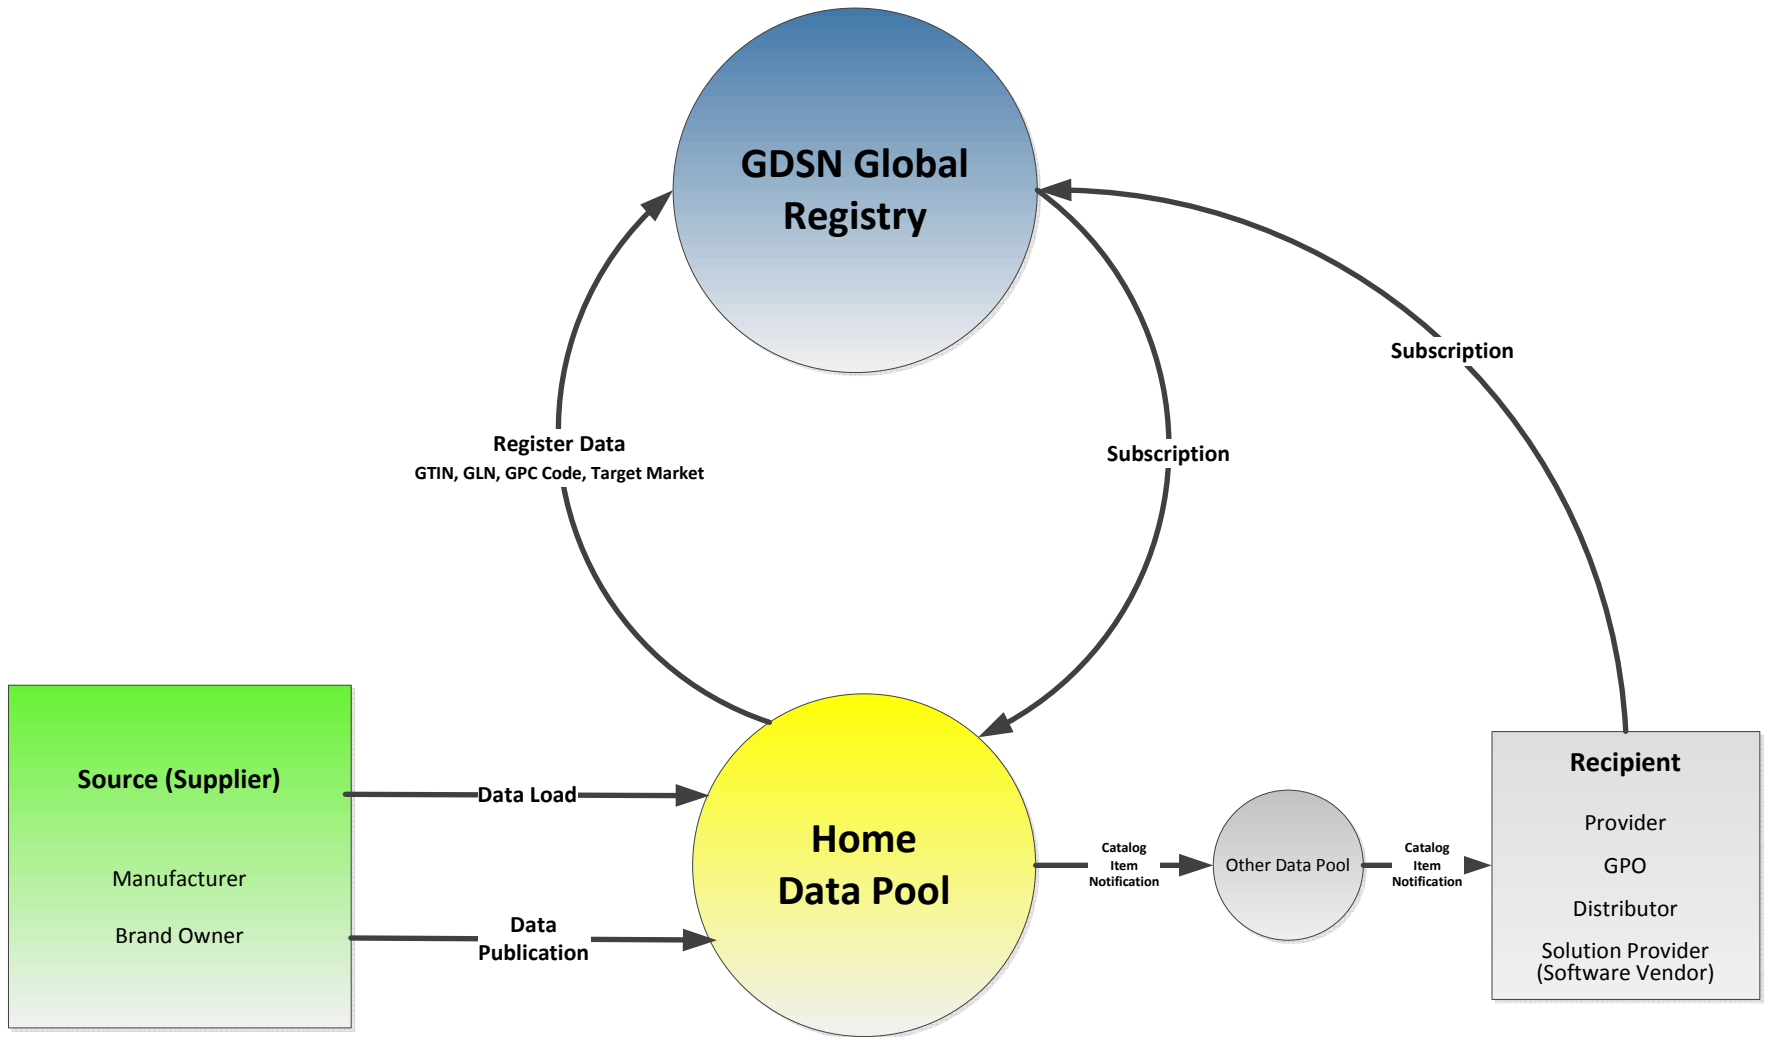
GDSN Global Registry

Subscription

Register Data
GTIN, GLN, GPC Code, Target Market

Subscription

Source (Supplier)

Manufacturer

Brand Owner

Data Load

Data Publication

Home Data Pool

Catalog Item Notification

Other Data Pool

Catalog Item Notification

Recipient

Provider

GPO

Distributor

Solution Provider (Software Vendor)